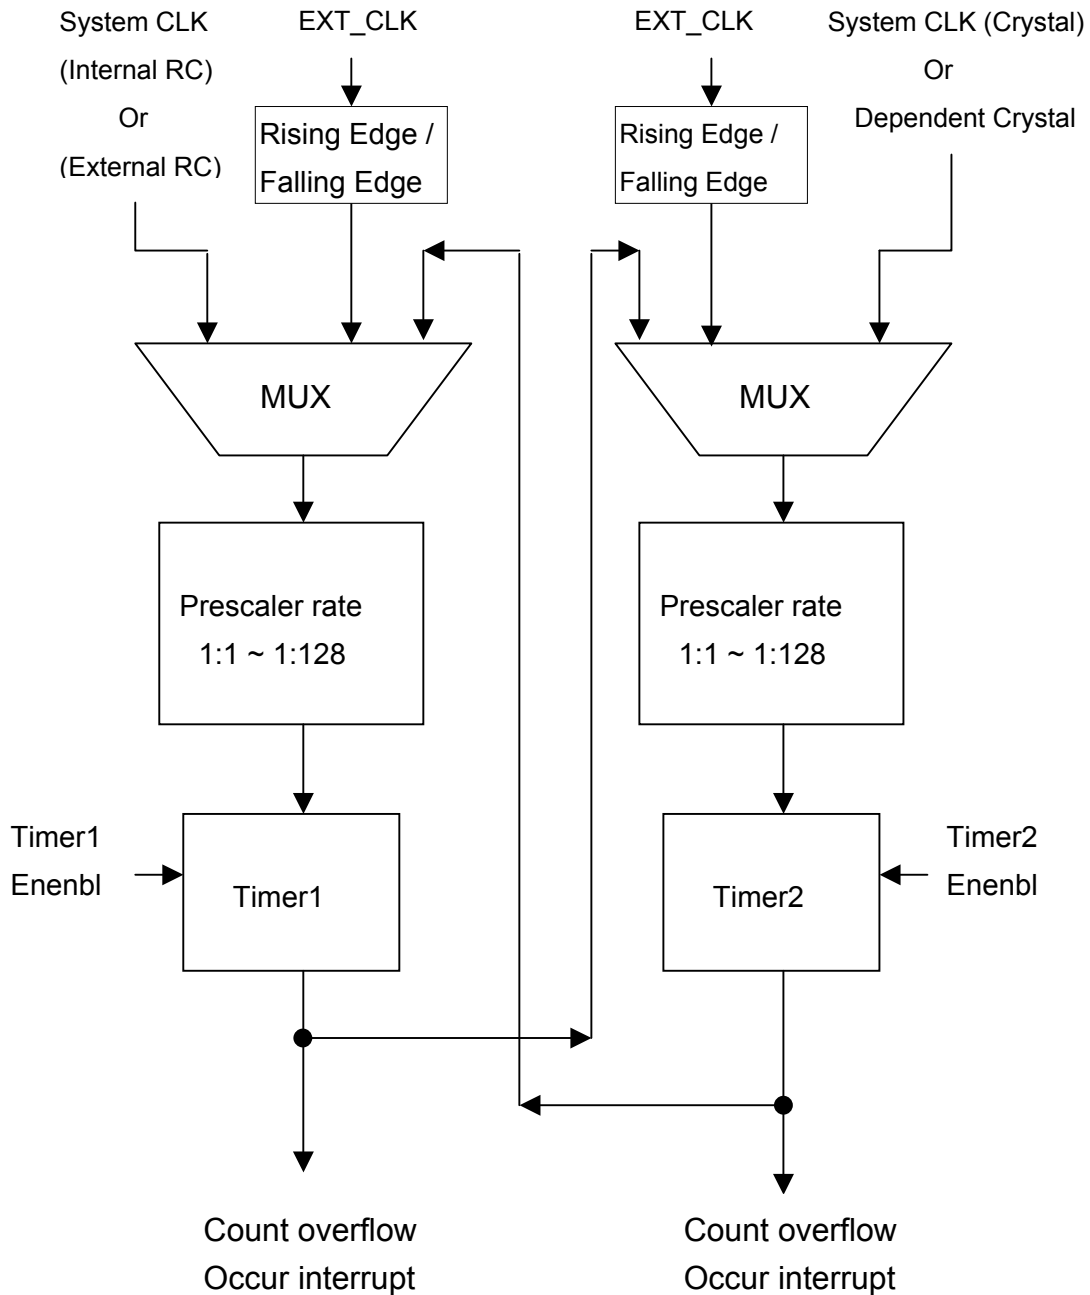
System CLK
(Internal RC)
Or
(External RC)

EXT_CLK

Rising Edge /
Falling Edge

EXT_CLK

Rising Edge /
Falling Edge

System CLK (Crystal)
Or
Dependent Crystal

MUX

MUX

Prescaler rate
1:1 ~ 1:128

Prescaler rate
1:1 ~ 1:128

Timer1
Enenbl

Timer1

Timer2

Timer2
Enenbl

Count overflow
Occur interrupt

Count overflow
Occur interrupt